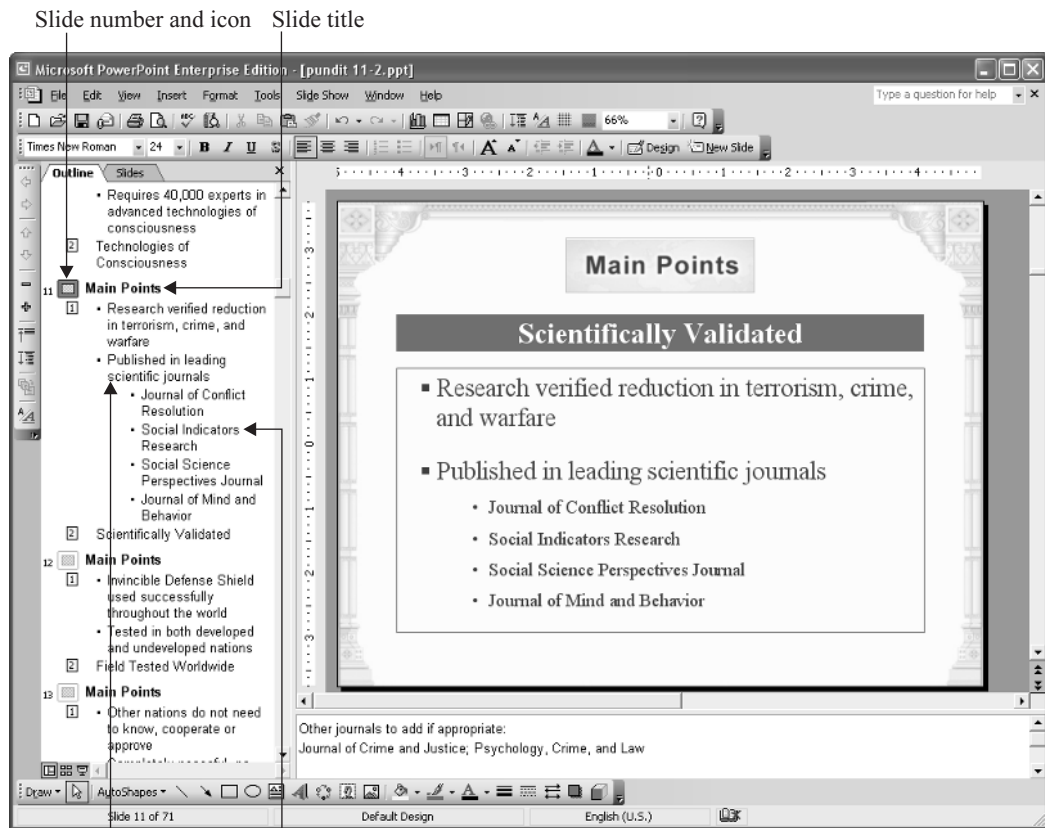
Slide number and icon Slide title

Microsoft PowerPoint Enterprise Edition - [pundit 11-2.ppt]

File Edit View Insert Format Tools Slide Show Window Help

Type a question for help

66%

Times New Roman 24 B I U S

Design New Slide

Outline Slides

• Requires 40,000 experts in advanced technologies of consciousness

2 Technologies of Consciousness

11 Main Points

1 • Research verified reduction in terrorism, crime, and warfare

• Published in leading scientific journals

• Journal of Conflict Resolution

• Social Indicators Research

• Social Science Perspectives Journal

• Journal of Mind and Behavior

2 Scientifically Validated

12 Main Points

1 • Invincible Defense Shield used successfully throughout the world

• Tested in both developed and undeveloped nations

2 Field Tested Worldwide

13 Main Points

1 • Other nations do not need to know, cooperate or approve

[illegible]

Main Points

Scientifically Validated

▪ Research verified reduction in terrorism, crime, and warfare

▪ Published in leading scientific journals

• Journal of Conflict Resolution

• Social Indicators Research

• Social Science Perspectives Journal

• Journal of Mind and Behavior

Other journals to add if appropriate:
Journal of Crime and Justice; Psychology, Crime, and Law

Draw AutoShapes

Slide 11 of 71 Default Design English (U.S.)